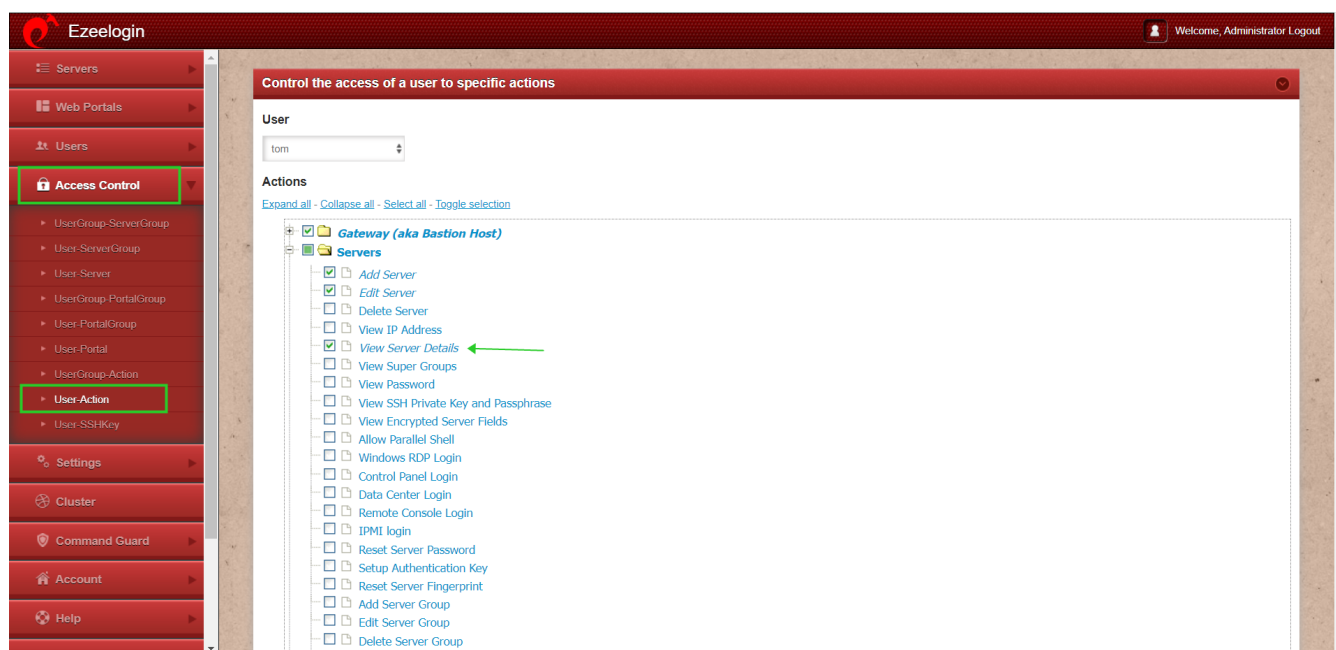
Ezeelogin

Welcome, Administrator Logout

Servers

Web Portals

Users

Access Control

UserGroup-ServerGroup

User-ServerGroup

User-Server

UserGroup-PortalGroup

User-PortalGroup

User-Portal

UserGroup-Action

User-Action

User-SSHKey

Settings

Cluster

Command Guard

Account

Help

Control the access of a user to specific actions

User

tom

Actions

Expand all - Collapse all - Select all - Toggle selection

Gateway (aka Bastion Host)

Servers

Add Server

Edit Server

Delete Server

View IP Address

View Server Details

View Super Groups

View Password

View SSH Private Key and Passphrase

View Encrypted Server Fields

Allow Parallel Shell

Windows RDP Login

Control Panel Login

Data Center Login

Remote Console Login

IPMI login

Reset Server Password

Setup Authentication Key

Reset Server Fingerprint

Add Server Group

Edit Server Group

Delete Server Group